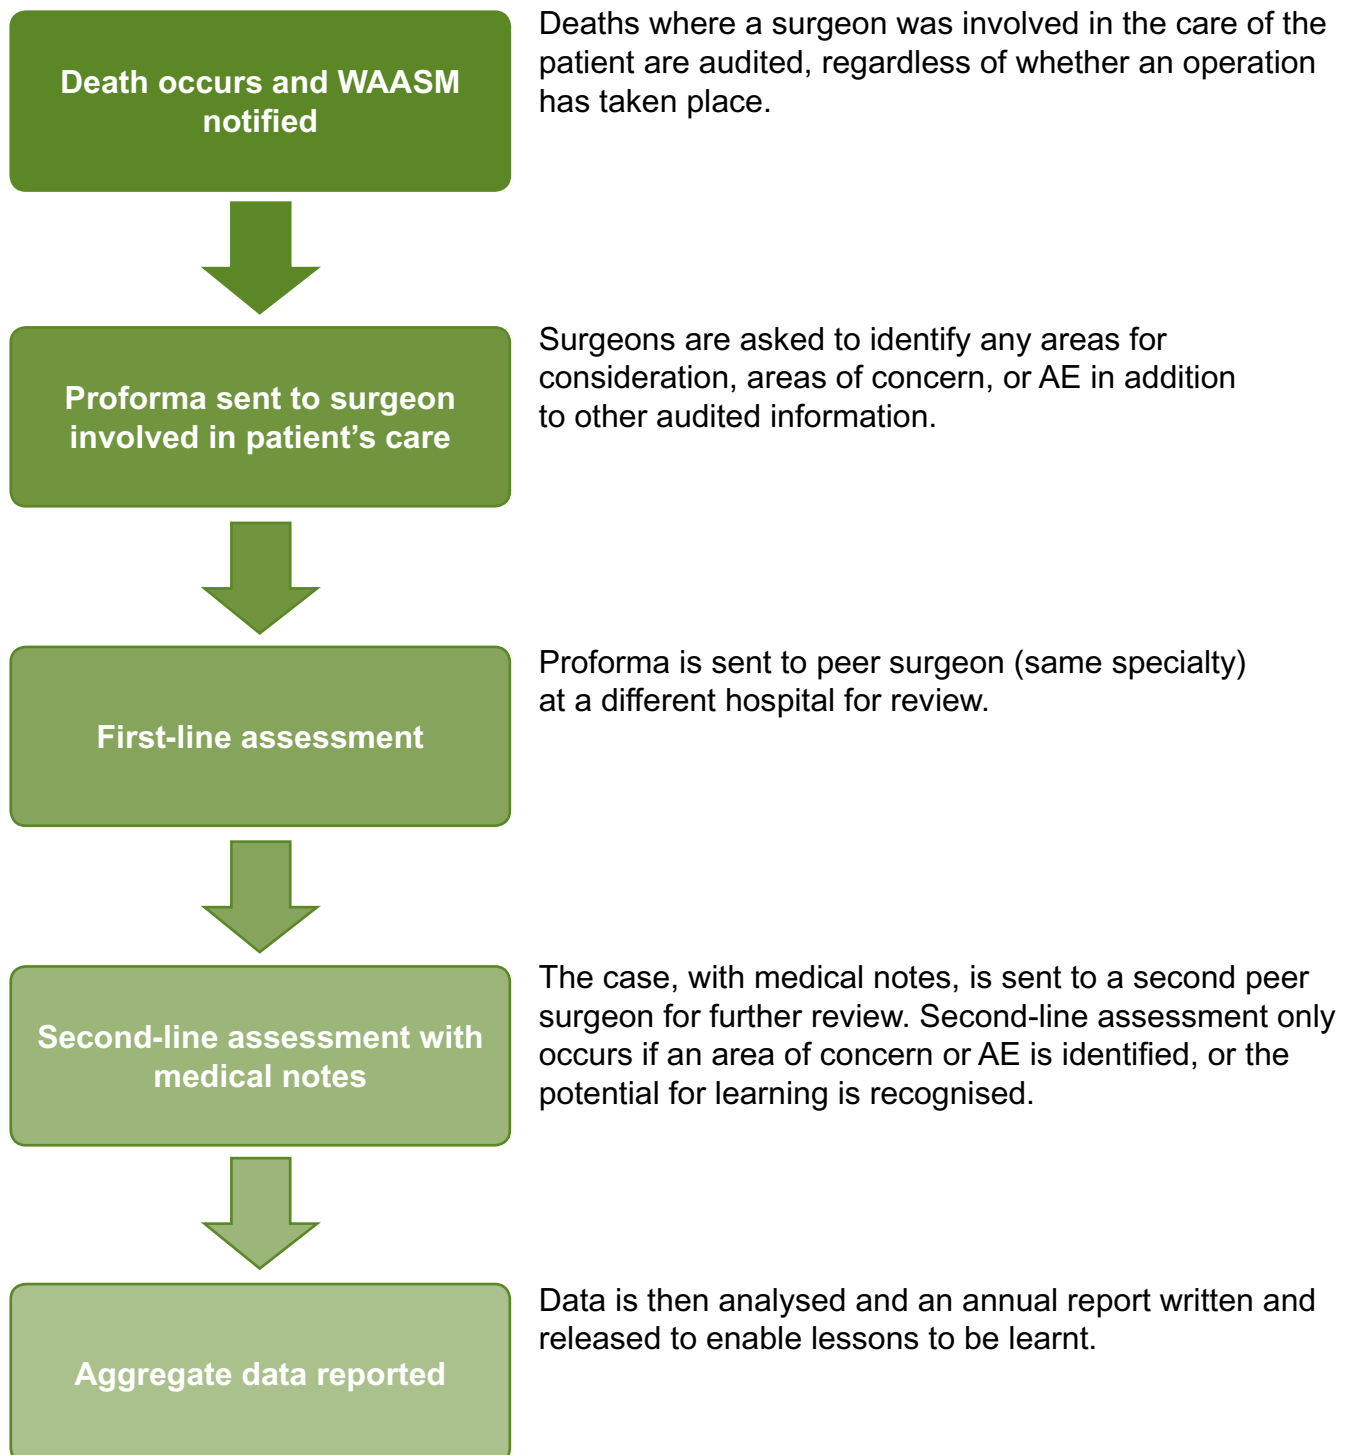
Death occurs and WAASM notified

Deaths where a surgeon was involved in the care of the patient are audited, regardless of whether an operation has taken place.

Proforma sent to surgeon involved in patient’s care

Surgeons are asked to identify any areas for consideration, areas of concern, or AE in addition to other audited information.

First-line assessment

Proforma is sent to peer surgeon (same specialty) at a different hospital for review.

Second-line assessment with medical notes

The case, with medical notes, is sent to a second peer surgeon for further review. Second-line assessment only occurs if an area of concern or AE is identified, or the potential for learning is recognised.

Aggregate data reported

Data is then analysed and an annual report written and released to enable lessons to be learnt.